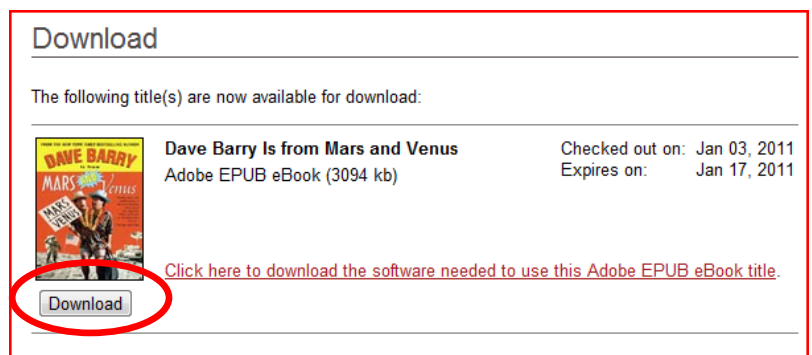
Download

The following title(s) are now available for download:

FROM THE NEW YORK TIMES BESTSELLING AUTHOR
DAVE BARRY
MARS
Venus
MARS
VENUS

Dave Barry Is from Mars and Venus
Adobe EPUB eBook (3094 kb)

Checked out on: Jan 03, 2011
Expires on: Jan 17, 2011

Click here to download the software needed to use this Adobe EPUB eBook title.

Download